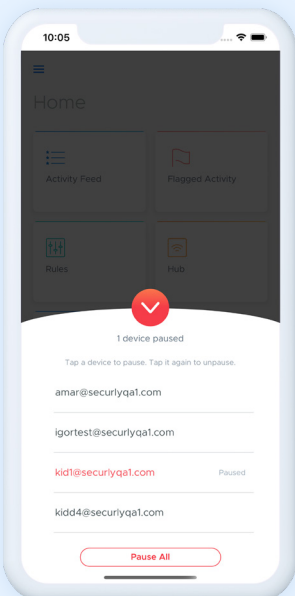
10:05

Home

Activity Feed

Flagged Activity

Rules

Hub

1 device paused

Tap a device to pause. Tap it again to unpause.

amar@securlyqa1.com

igortest@securlyqa1.com

kid1@securlyqa1.com

Paused

kidd4@securlyqa1.com

Pause All